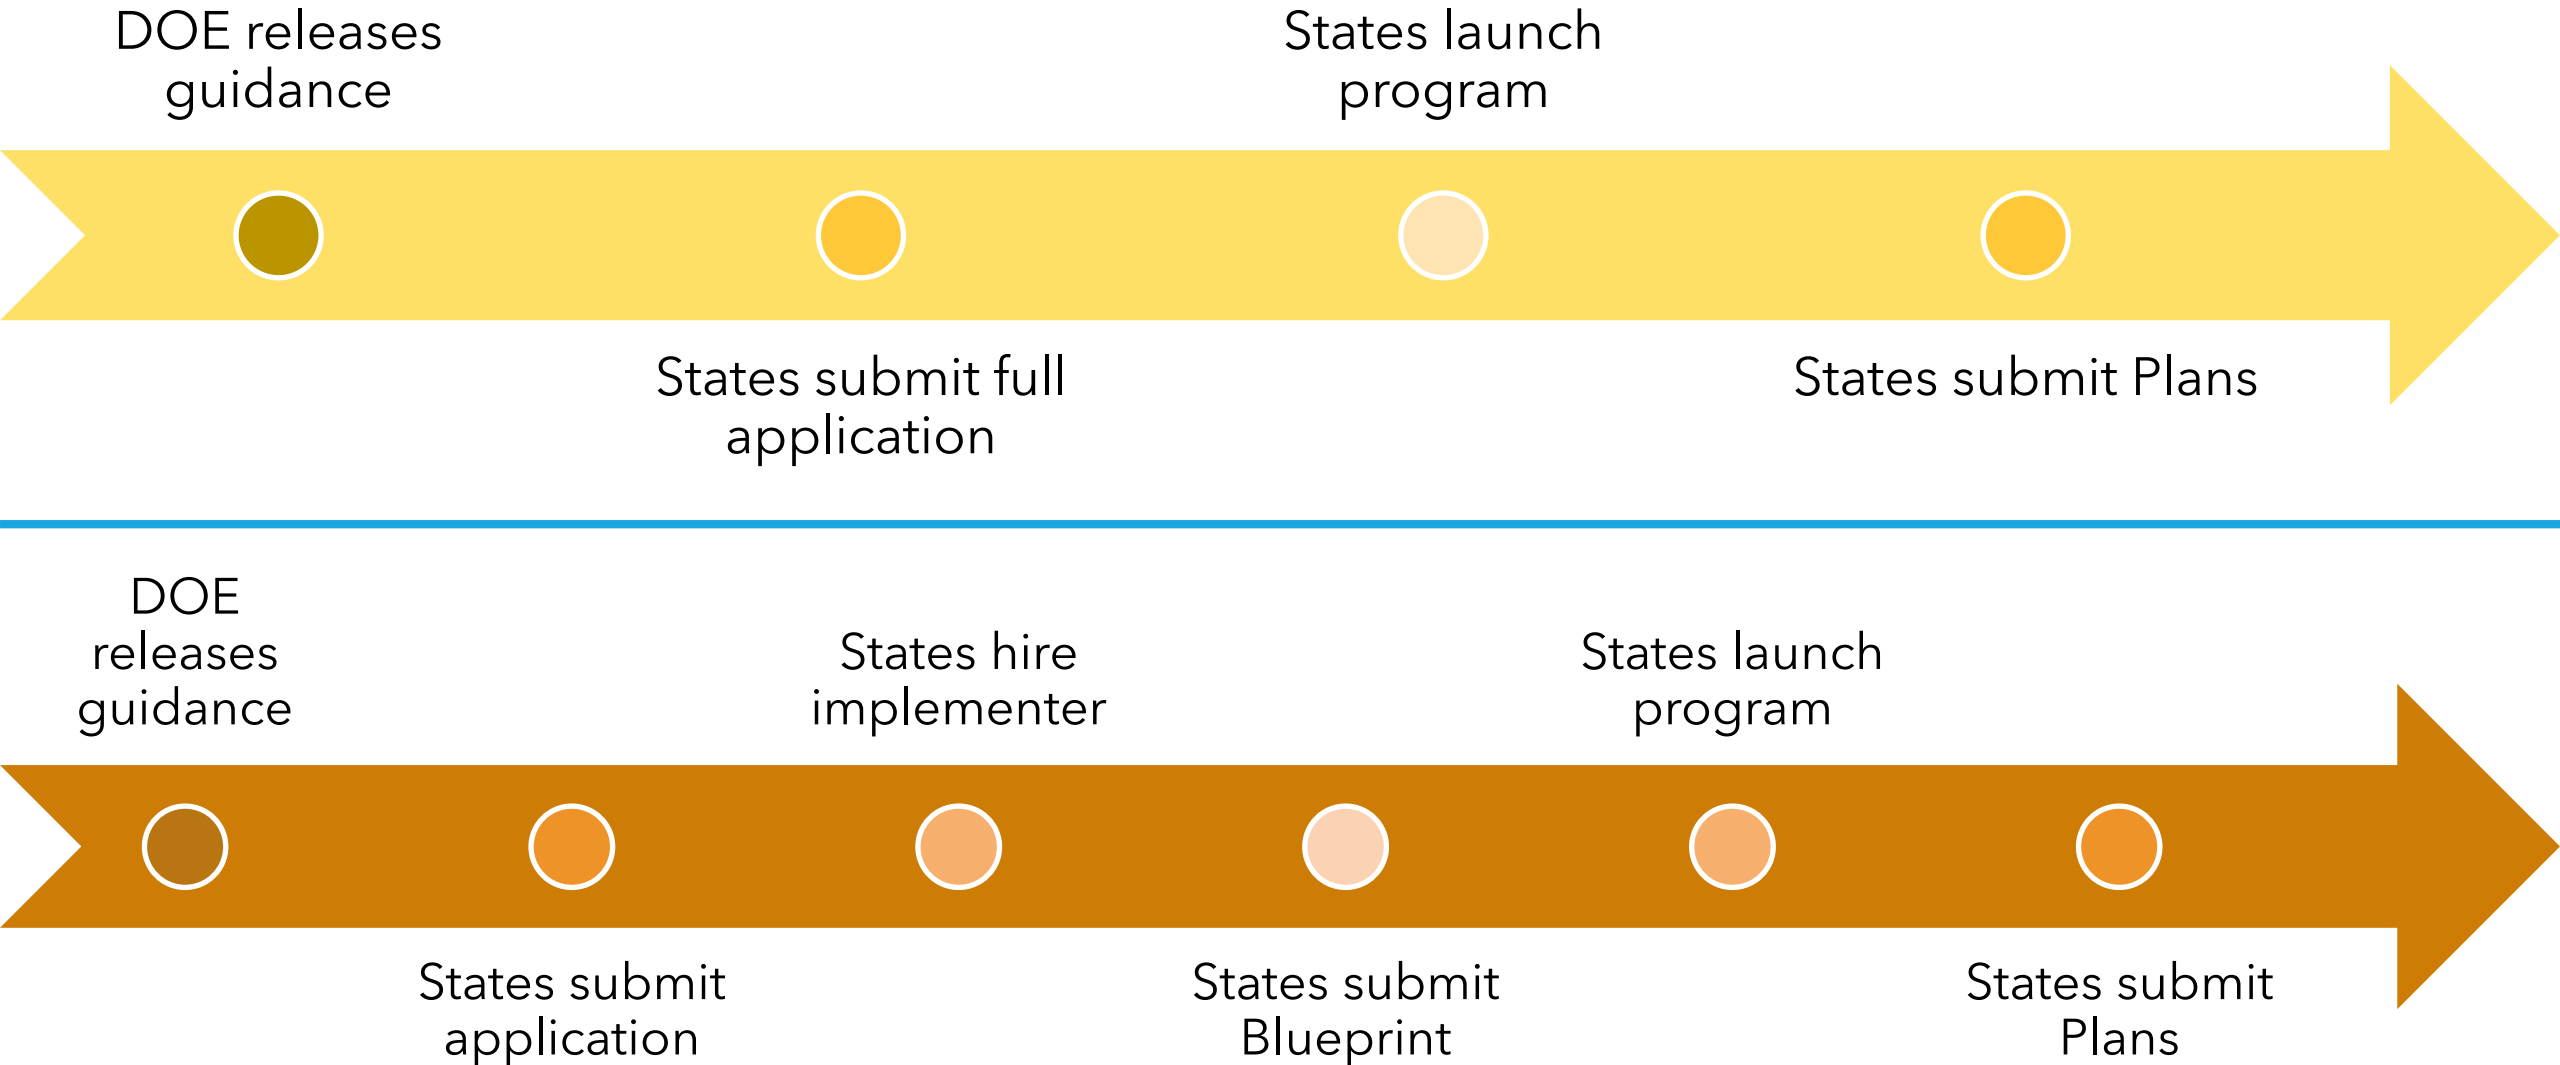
DOE releases guidance

States launch program

States submit full application

States submit Plans

DOE releases guidance

States hire implementer

States launch program

States submit application

States submit Blueprint

States submit Plans